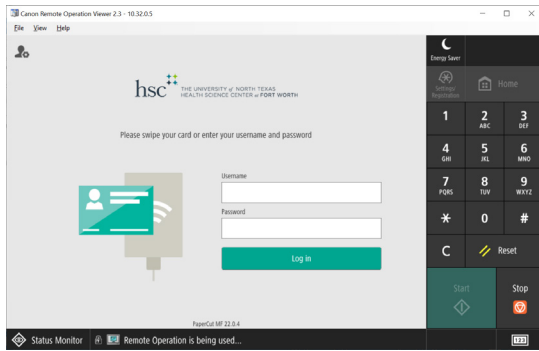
Canon Remote Operation Viewer 2.3 - 10.32.0.5

File View Help

hsc THE UNIVERSITY of NORTH TEXAS HEALTH SCIENCE CENTER at FORT WORTH

Please swipe your card or enter your username and password

Username

Password

Log in

PaperCut MF 22.0.4

Energy Saver

Settings/ Registration

Home

1
2 ABC
3 DEF
4 GHI
5 JKL
6 MNO
7 PQRS
8 TUV
9 WXYZ
*
0
#
C
Reset

Start

Stop

Status Monitor

Remote Operation is being used...